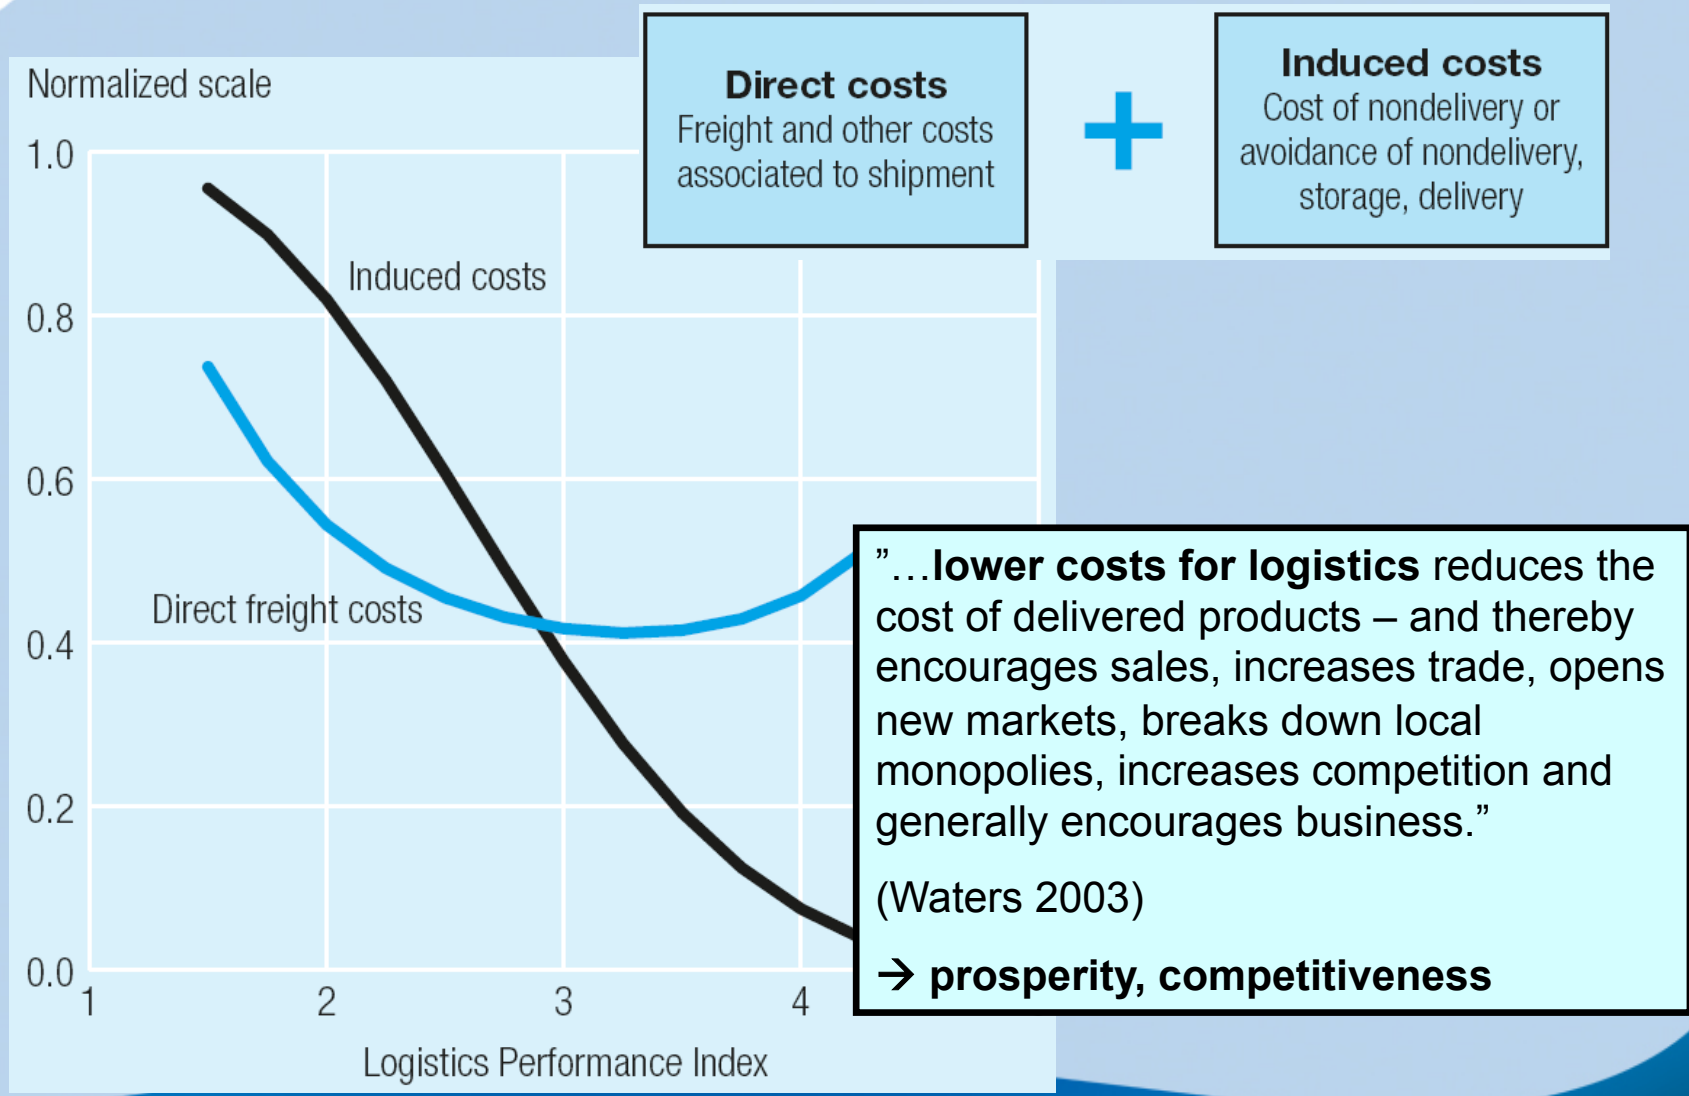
Direct costs
Freight and other costs associated to shipment

+

Induced costs
Cost of nondelivery or avoidance of nondelivery, storage, delivery

Normalized scale

1.0

0.8

0.6

0.4

0.2

0.0

1

2

3

4

Logistics Performance Index

Induced costs

Direct freight costs

”…**lower costs for logistics** reduces the cost of delivered products – and thereby encourages sales, increases trade, opens new markets, breaks down local monopolies, increases competition and generally encourages business.”

(Waters 2003)

→ **prosperity, competitiveness**